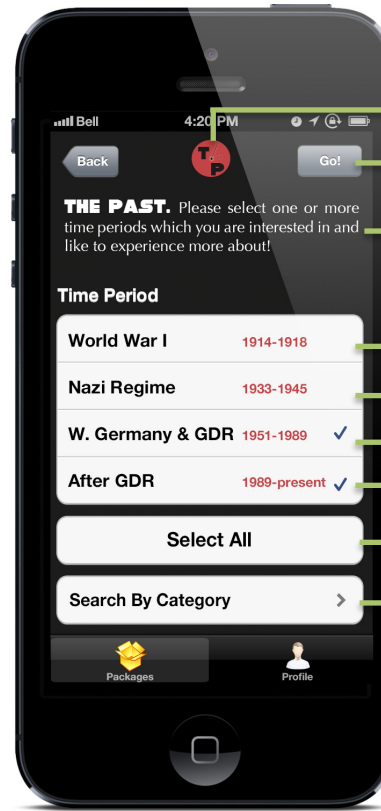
Bell 4:20 PM

Back

TP

Go!

THE PAST. Please select one or more time periods which you are interested in and like to experience more about!

Time Period

World War I 1914-1918

Nazi Regime 1933-1945

W. Germany & GDR 1951-1989 ✓

After GDR 1989-present ✓

Select All

Search By Category >

Packages

Profile